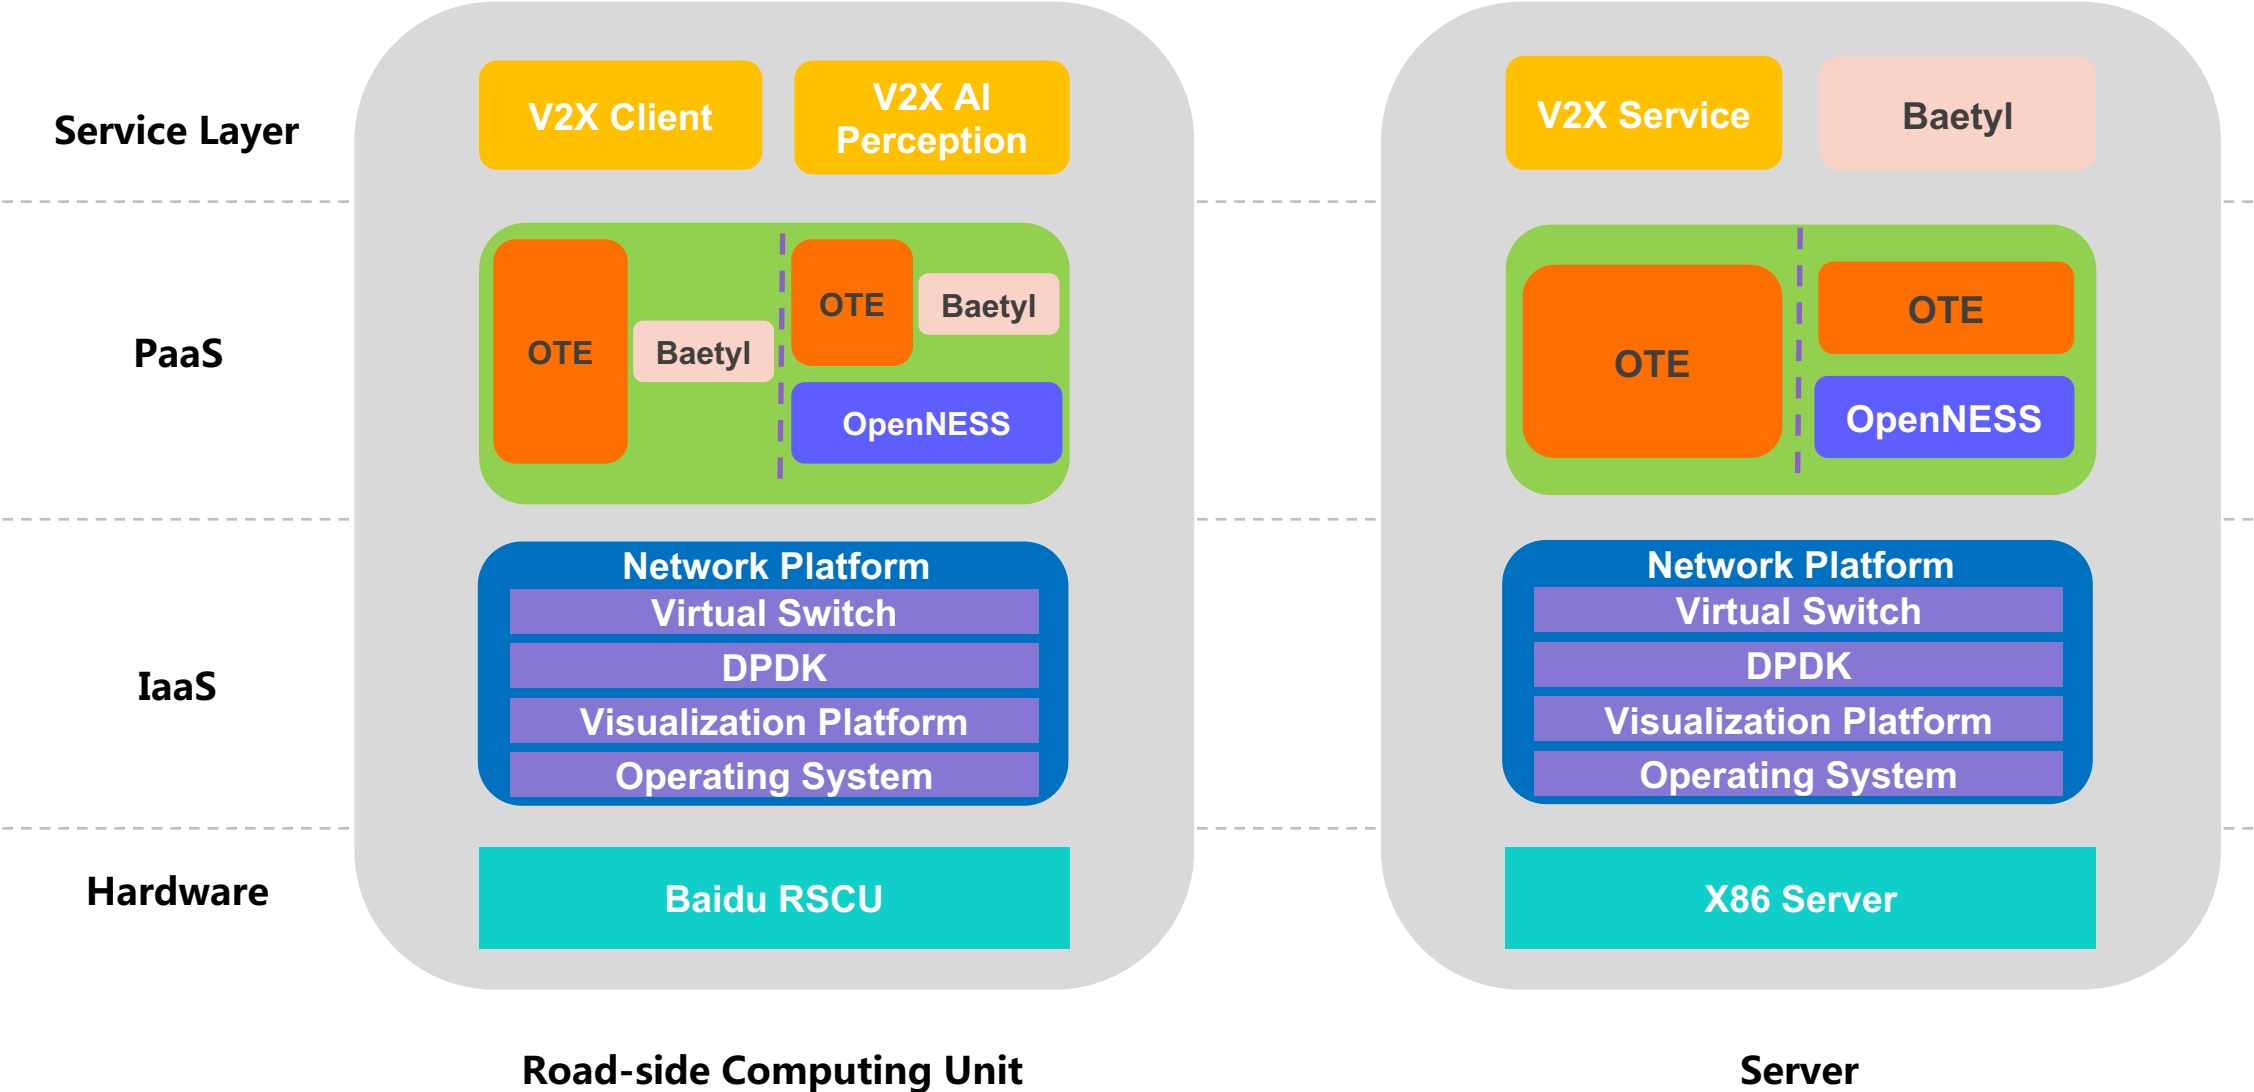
Service Layer

PaaS

IaaS

Hardware

V2X Client

V2X AI Perception

OTE

Baetyl

OTE

Baetyl

OpenNESS

Network Platform

Virtual Switch

DPDK

Visualization Platform

Operating System

Baidu RSCU

Road-side Computing Unit

V2X Service

Baetyl

OTE

OTE

OpenNESS

Network Platform

Virtual Switch

DPDK

Visualization Platform

Operating System

X86 Server

Server